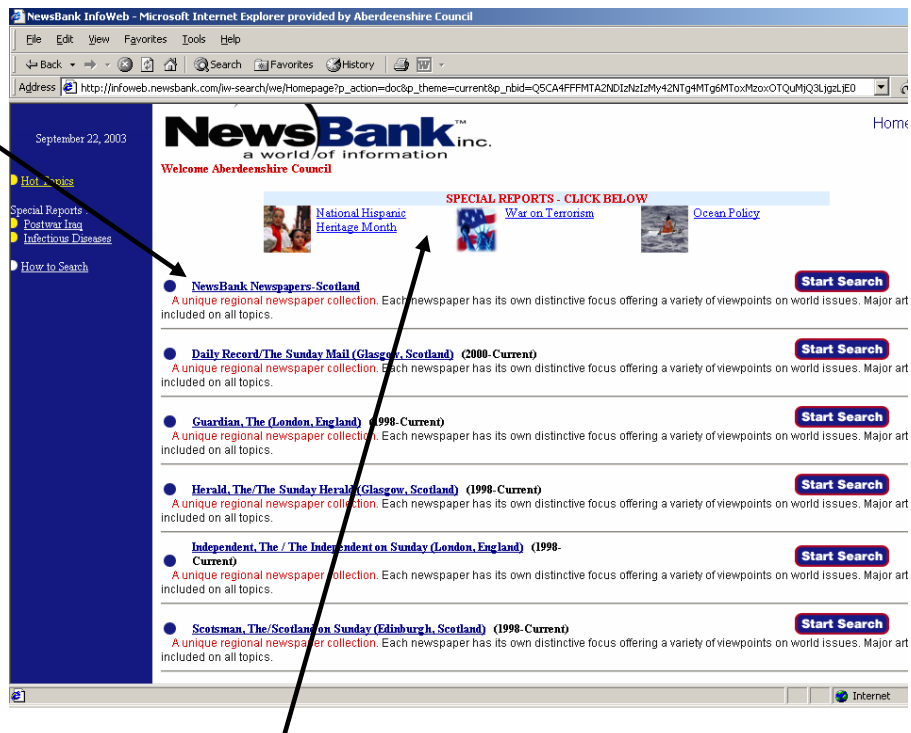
NewsBank InfoWeb - Microsoft Internet Explorer provided by Aberdeenshire Council

File Edit View Favorites Tools Help

Back Search Favorites History

Address http://infoweb.newsbank.com/iw-search/we/Homepage?p_action=doc&p_theme=current&p_nbid=Q5CA4FFFMTA2NDIzNzIzMy42NTg4MTg6MToxMzoxOTQuMjQ3LjgzLjE0

September 22, 2003

Hot Topics

Special Reports
Postwar Iraq
Infectious Diseases

How to Search

NewsBank inc. a world of information

Home

Welcome Aberdeenshire Council

SPECIAL REPORTS - CLICK BELOW

National Hispanic Heritage Month

War on Terrorism

Ocean Policy

NewsBank Newspapers-Scotland
A unique regional newspaper collection. Each newspaper has its own distinctive focus offering a variety of viewpoints on world issues. Major art included on all topics.

Start Search

Daily Record/The Sunday Mail (Glasgow, Scotland) (2000-Current)
A unique regional newspaper collection. Each newspaper has its own distinctive focus offering a variety of viewpoints on world issues. Major art included on all topics.

Start Search

Guardian, The (London, England) (1998-Current)
A unique regional newspaper collection. Each newspaper has its own distinctive focus offering a variety of viewpoints on world issues. Major art included on all topics.

Start Search

Herald, The/The Sunday Herald (Glasgow, Scotland) (1998-Current)
A unique regional newspaper collection. Each newspaper has its own distinctive focus offering a variety of viewpoints on world issues. Major art included on all topics.

Start Search

Independent, The / The Independent on Sunday (London, England) (1998-Current)
A unique regional newspaper collection. Each newspaper has its own distinctive focus offering a variety of viewpoints on world issues. Major art included on all topics.

Start Search

Scotsman, The/Scotland on Sunday (Edinburgh, Scotland) (1998-Current)
A unique regional newspaper collection. Each newspaper has its own distinctive focus offering a variety of viewpoints on world issues. Major art included on all topics.

Start Search

Internet